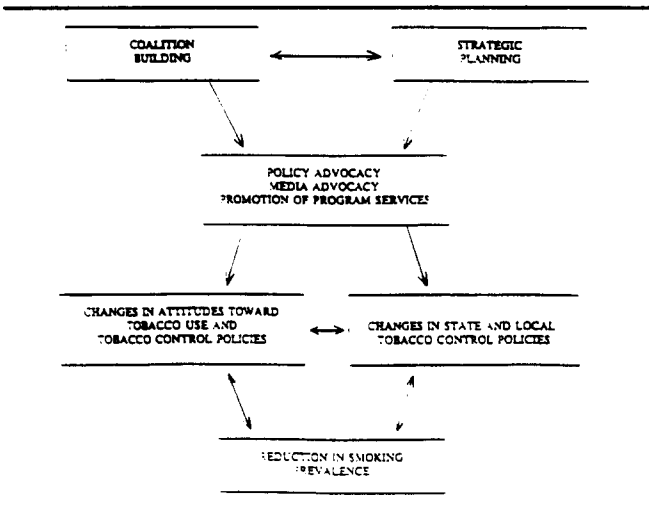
COALITION BUILDING

STRATEGIC PLANNING

POLICY ADVOCACY
MEDIA ADVOCACY
PROMOTION OF PROGRAM SERVICES

CHANGES IN ATTITUDES TOWARD TOBACCO USE AND TOBACCO CONTROL POLICIES

CHANGES IN STATE AND LOCAL TOBACCO CONTROL POLICIES

REDUCTION IN SMOKING PREVALENCE